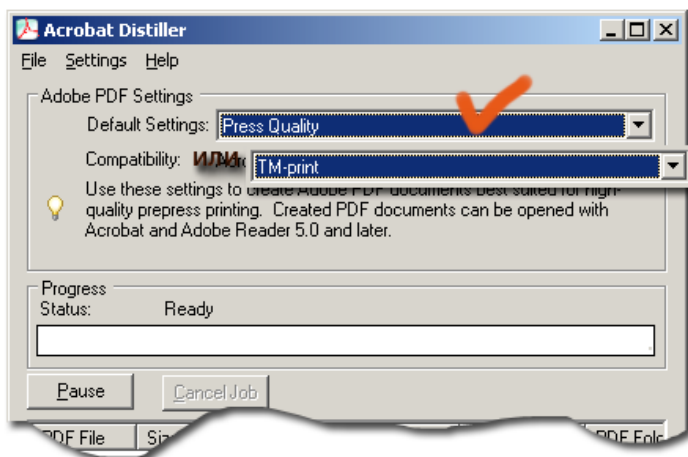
Acrobat Distiller

File Settings Help

Adobe PDF Settings

Default Settings: Press Quality

Compatibility: ИЛИ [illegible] TM-print

Use these settings to create Adobe PDF documents best suited for high-quality prepress printing. Created PDF documents can be opened with Acrobat and Adobe Reader 5.0 and later.

Progress

Status: Ready

Pause Cancel Job

PDF File Siz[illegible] PDF Fol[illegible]